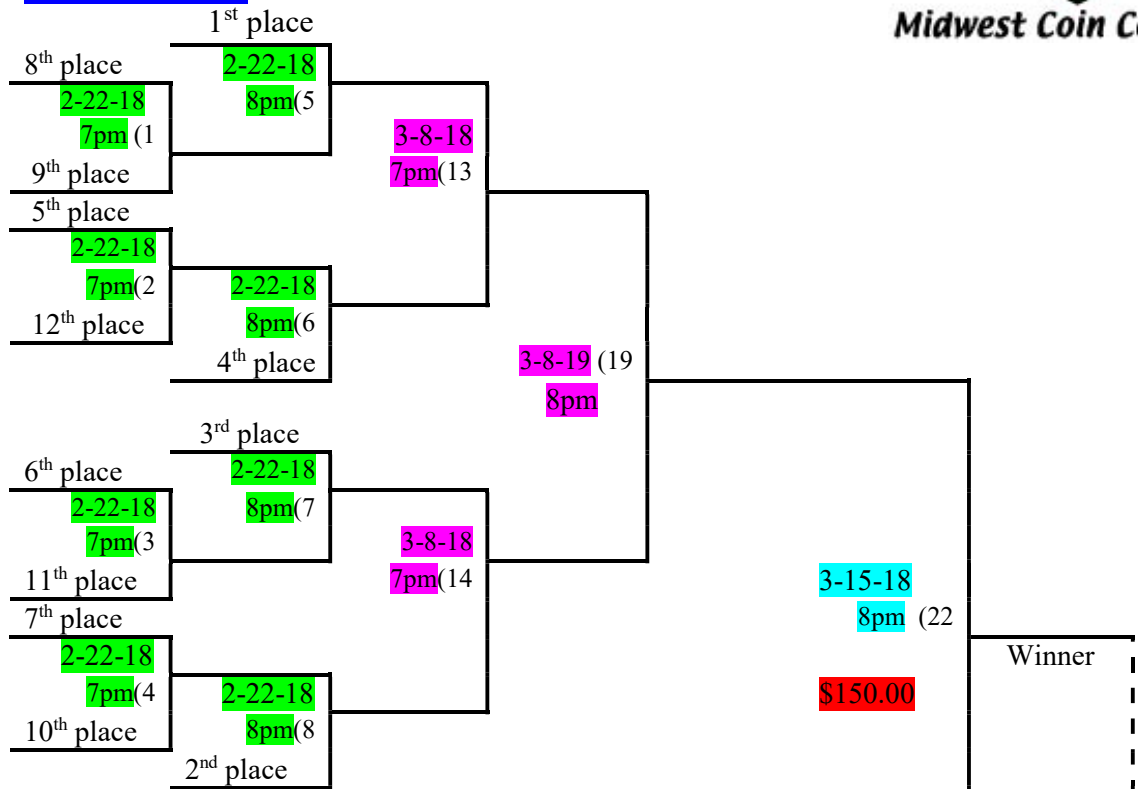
Midwest Coin C

1$^{st}$ place
2-22-18
8pm(5

8$^{th}$ place
2-22-18
7pm (1
9$^{th}$ place

3-8-18
7pm(13

5$^{th}$ place
2-22-18
7pm(2
12$^{th}$ place

2-22-18
8pm(6
4$^{th}$ place

3-8-19 (19
8pm

3$^{rd}$ place
2-22-18
8pm(7

6$^{th}$ place
2-22-18
7pm(3
11$^{th}$ place

3-8-18
7pm(14

7$^{th}$ place
2-22-18
7pm(4
10$^{th}$ place

2-22-18
8pm(8
2$^{nd}$ place

3-15-18
8pm (22

Winner

$150.00